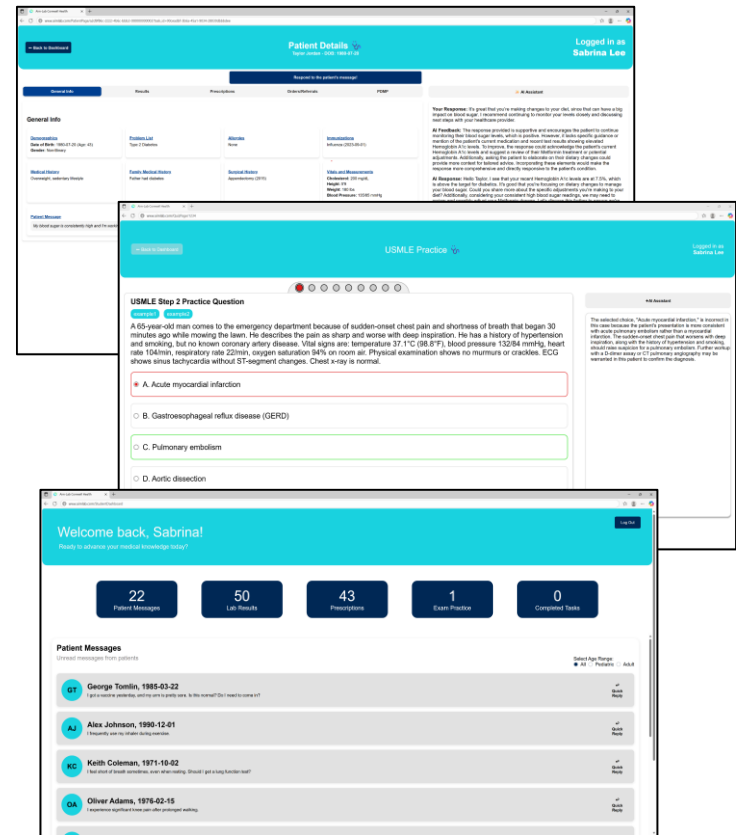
← Back to Dashboard

Patient Details
Taylor Jordan - 2026, 1985-07-29

Logged in as
Sabrina Lee

Respond to the patient's message!

General Info | Results | Prescriptions | Orders/Referrals | PDMP

AI Assistant

General Info

Demographics
Date of Birth: 1985-07-29 (Age: 40)
Gender: NonBinary

Problem List
Type 2 Diabetes

Allergies
None

Immunizations
Influenza (2023-09-01)

Medical History
Overweight, sedentary lifestyle

Family Medical History
Father had diabetes

Surgical History
Appendectomy (2015)

Vitals and Measurements
Cholesterol: 250 mg/dL
Height: 5'8
Weight: 180 lbs
Blood Pressure: 130/85 mmHg

Patient Message
My blood sugar is consistently high and I'm worried.

Your Response: It's great that you're making changes to your diet, since that can have a big impact on blood sugar. I recommend continuing to monitor your levels closely and discussing next steps with your healthcare provider.

AI Feedback: The response provided is supportive and encourages the patient to continue monitoring their blood sugar levels, which is positive. However, it lacks specific guidance or mention of the patient's current medication and recent test results showing elevated Hemoglobin A1c levels. To improve, the response could acknowledge the patient's current Hemoglobin A1c levels and suggest a review of their Metformin treatment or potential adjustments. Additionally, asking the patient to elaborate on their dietary changes could provide more context for tailored advice. Incorporating these elements would make the response more comprehensive and directly responsive to the patient's condition.

AI Response: Hello Taylor. I see that your recent Hemoglobin A1c levels are at 7.5%, which is above the target for diabetics. It's good that you're focusing on dietary changes to manage your blood sugar. Could you share more about the specific adjustments you're making to your diet? Additionally, considering your consistent high blood sugar readings, we may need to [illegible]

← Back to Dashboard

USMLE Practice

Logged in as
Sabrina Lee

USMLE Step 2 Practice Question
example1 example2

A 65-year-old man comes to the emergency department because of sudden-onset chest pain and shortness of breath that began 30 minutes ago while mowing the lawn. He describes the pain as sharp and worse with deep inspiration. He has a history of hypertension and smoking, but no known coronary artery disease. Vital signs are: temperature 37.1°C (98.8°F), blood pressure 132/84 mmHg, heart rate 104/min, respiratory rate 22/min, oxygen saturation 94% on room air. Physical examination shows no murmurs or crackles. ECG shows sinus tachycardia without ST-segment changes. Chest x-ray is normal.

A. Acute myocardial infarction
B. Gastroesophageal reflux disease (GERD)
C. Pulmonary embolism
D. Aortic dissection

AI Assistant

The selected choice, "Acute myocardial infarction," is incorrect in this case because the patient's presentation is more consistent with acute pulmonary embolism rather than a myocardial infarction. The sudden-onset chest pain that worsens with deep inspiration, along with the history of hypertension and smoking, should raise suspicion for a pulmonary embolism. Further workup with a D-dimer assay or CT pulmonary angiography may be warranted in this patient to confirm the diagnosis.

Welcome back, Sabrina!
Ready to advance your medical knowledge today?

Log Out

22
Patient Messages

50
Lab Results

43
Prescriptions

1
Exam Practice

0
Completed Tasks

Patient Messages
Unread messages from patients

Select Age Range:
All Pediatric Adult

GT George Tomlin, 1985-03-22
I got a vaccine yesterday, and my arm is pretty sore. Is this normal? Do I need to come in?
Quick Reply

AJ Alex Johnson, 1990-12-01
I frequently use my inhaler during exercise.
Quick Reply

KC Keith Coleman, 1971-10-02
I feel short of breath sometimes, even when resting. Should I get a lung function test?
Quick Reply

OA Oliver Adams, 1976-02-15
I experience significant knee pain after prolonged walking.
Quick Reply